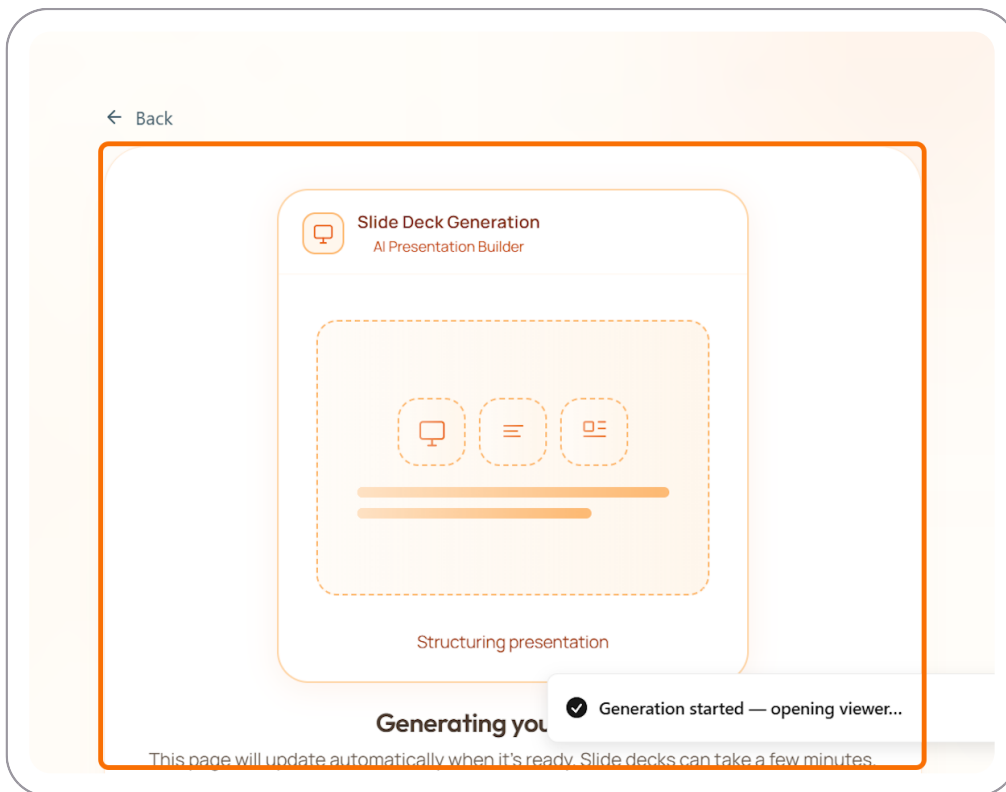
← Back

Slide Deck Generation
AI Presentation Builder

Structuring presentation

Generating you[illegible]

This page will update automatically when it's ready. Slide decks can take a few minutes.

Generation started — opening viewer...